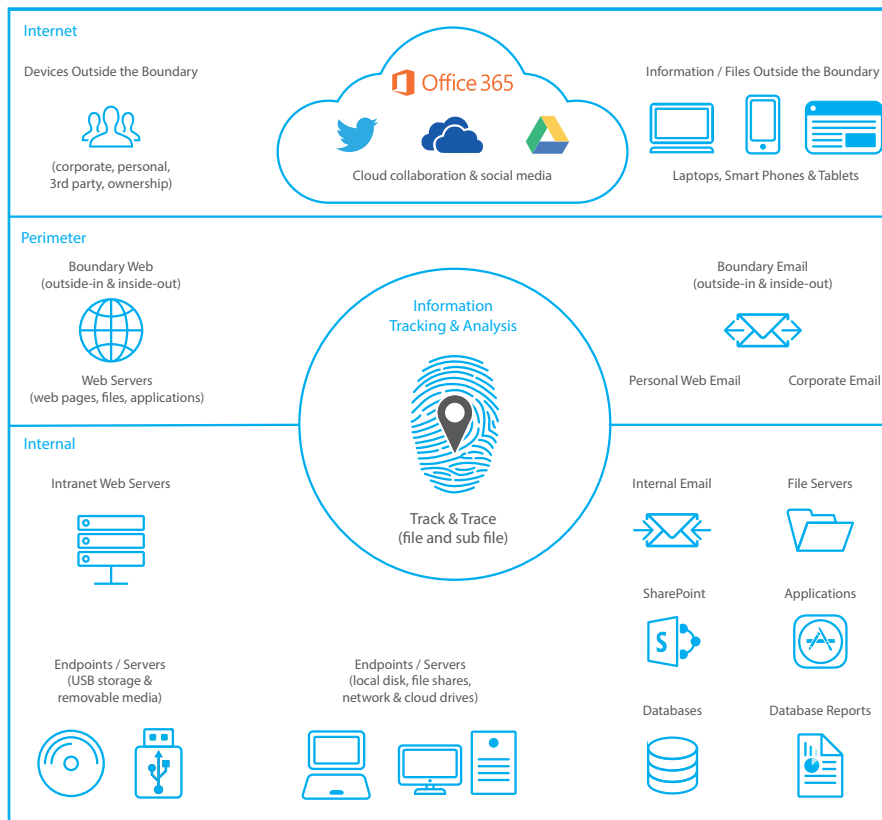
Internet

Devices Outside the Boundary

(corporate, personal, 3rd party, ownership)

Office 365

Cloud collaboration & social media

Information / Files Outside the Boundary

Laptops, Smart Phones & Tablets

Perimeter

Boundary Web (outside-in & inside-out)

Web Servers (web pages, files, applications)

Information Tracking & Analysis

Boundary Email (outside-in & inside-out)

Personal Web Email

Corporate Email

Internal

Intranet Web Servers

Track & Trace (file and sub file)

Internal Email

File Servers

SharePoint

Applications

Endpoints / Servers (USB storage & removable media)

Endpoints / Servers (local disk, file shares, network & cloud drives)

Databases

Database Reports